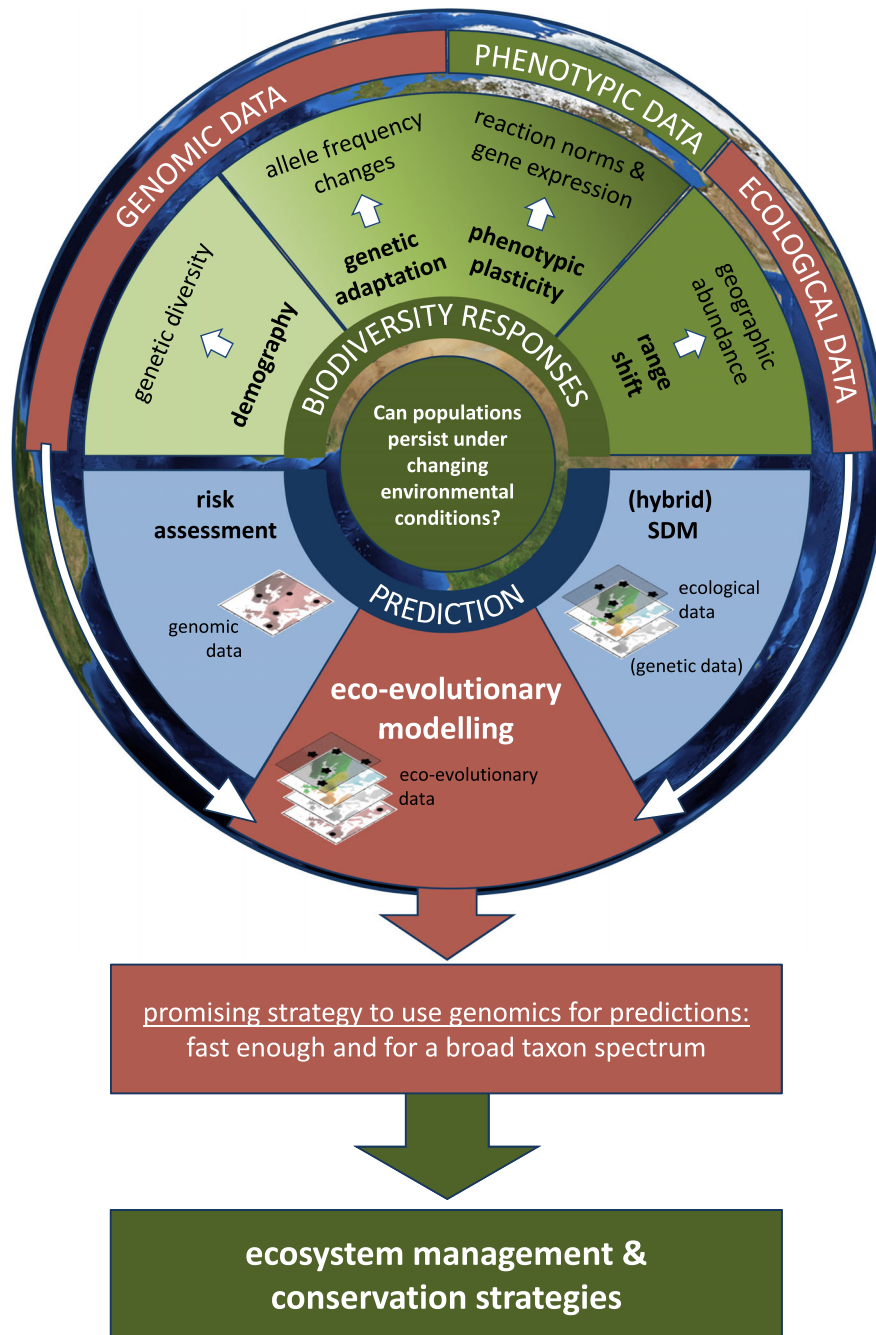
GENOMIC DATA

PHENOTYPIC DATA

ECOLOGICAL DATA

genetic diversity

demography

allele frequency changes

genetic adaptation

reaction norms & gene expression

phenotypic plasticity

geographic abundance

range shift

BIODIVERSITY RESPONSES

Can populations persist under changing environmental conditions?

risk assessment

genomic data

(hybrid) SDM

ecological data

(genetic data)

PREDICTION

eco-evolutionary modelling

eco-evolutionary data

promising strategy to use genomics for predictions: fast enough and for a broad taxon spectrum

ecosystem management & conservation strategies